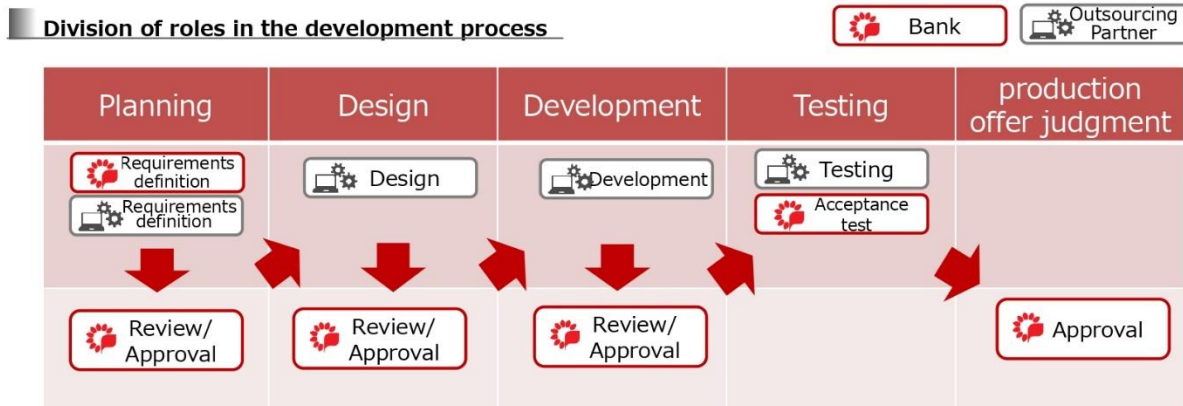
Division of roles in the development process

Bank

Outsourcing Partner

| Planning | Design | Development | Testing | production offer judgment |
|---|---|---|---|---|
| Requirements definition<br>Requirements definition | Design | Development | Testing<br>Acceptance test | |
| Review/ Approval | Review/ Approval | Review/ Approval | | Approval |